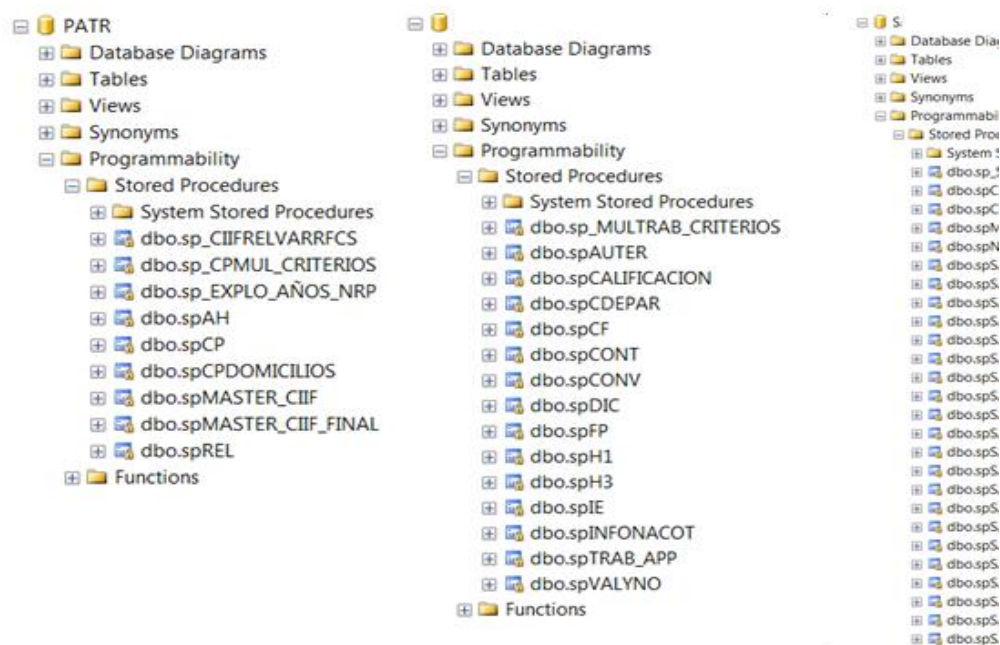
PATR
Database Diagrams
Tables
Views
Synonyms
Programmability
Stored Procedures
System Stored Procedures
dbo.sp_CIIFRELVARRFCS
dbo.sp_CPMUL_CRITERIOS
dbo.sp_EXPLO_AÑOS_NRP
dbo.spAH
dbo.spCP
dbo.spCPDOMICILIOS
dbo.spMASTER_CIIF
dbo.spMASTER_CIIF_FINAL
dbo.spREL
Functions

Database Diagrams
Tables
Views
Synonyms
Programmability
Stored Procedures
System Stored Procedures
dbo.sp_MULTRAB_CRITERIOS
dbo.spAUTER
dbo.spCALIFICACION
dbo.spCDEPAR
dbo.spCF
dbo.spCONT
dbo.spCONV
dbo.spDIC
dbo.spFP
dbo.spH1
dbo.spH3
dbo.spIE
dbo.spINFONACOT
dbo.spTRAB_APP
dbo.spVALYNO
Functions

S
Database Diag
Tables
Views
Synonyms
Programmabil
Stored Proc
System S
dbo.sp_
dbo.spC
dbo.spC
dbo.spM
dbo.spN
dbo.spS
dbo.spS
dbo.spS
dbo.spS
dbo.spS
dbo.spS
dbo.spS
dbo.spS
dbo.spS
dbo.spS
dbo.spS
dbo.spS
dbo.spS
dbo.spS
dbo.spS
dbo.spS
dbo.spS
dbo.spS
dbo.spS
dbo.spS
dbo.spS
dbo.spS